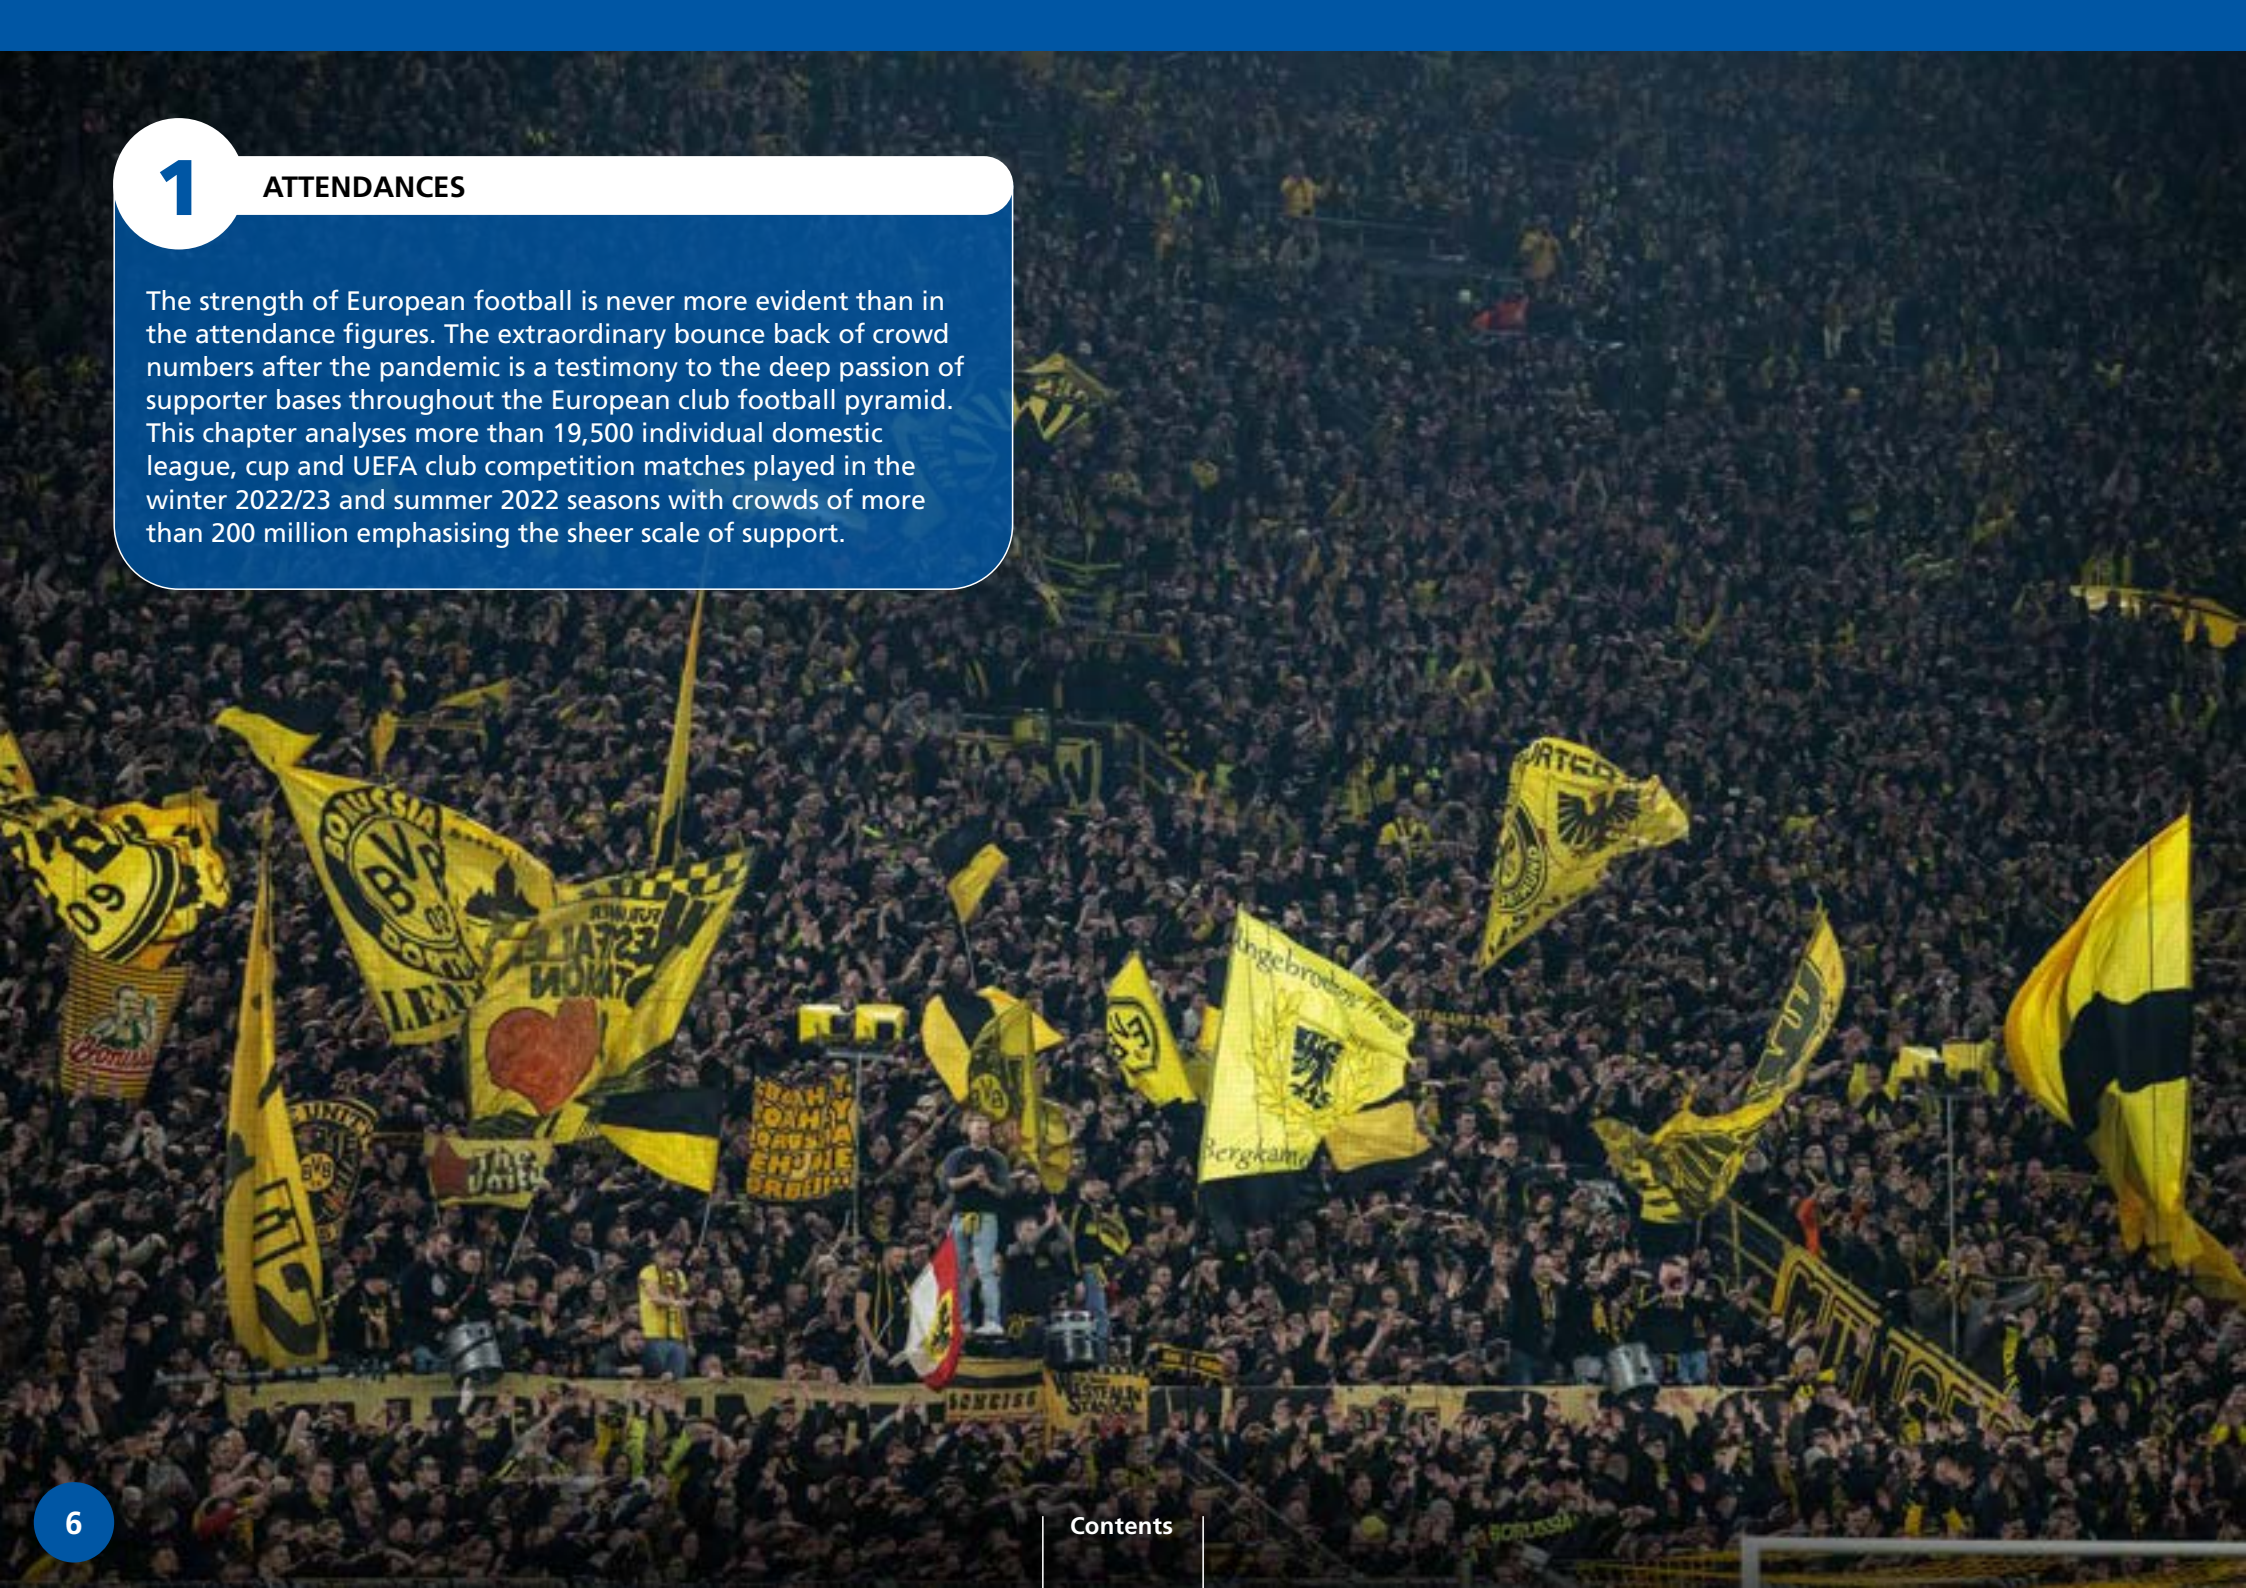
1 ATTENDANCES

The strength of European football is never more evident than in the attendance figures. The extraordinary bounce back of crowd numbers after the pandemic is a testimony to the deep passion of supporter bases throughout the European club football pyramid. This chapter analyses more than 19,500 individual domestic league, cup and UEFA club competition matches played in the winter 2022/23 and summer 2022 seasons with crowds of more than 200 million emphasising the sheer scale of support.

6

Contents